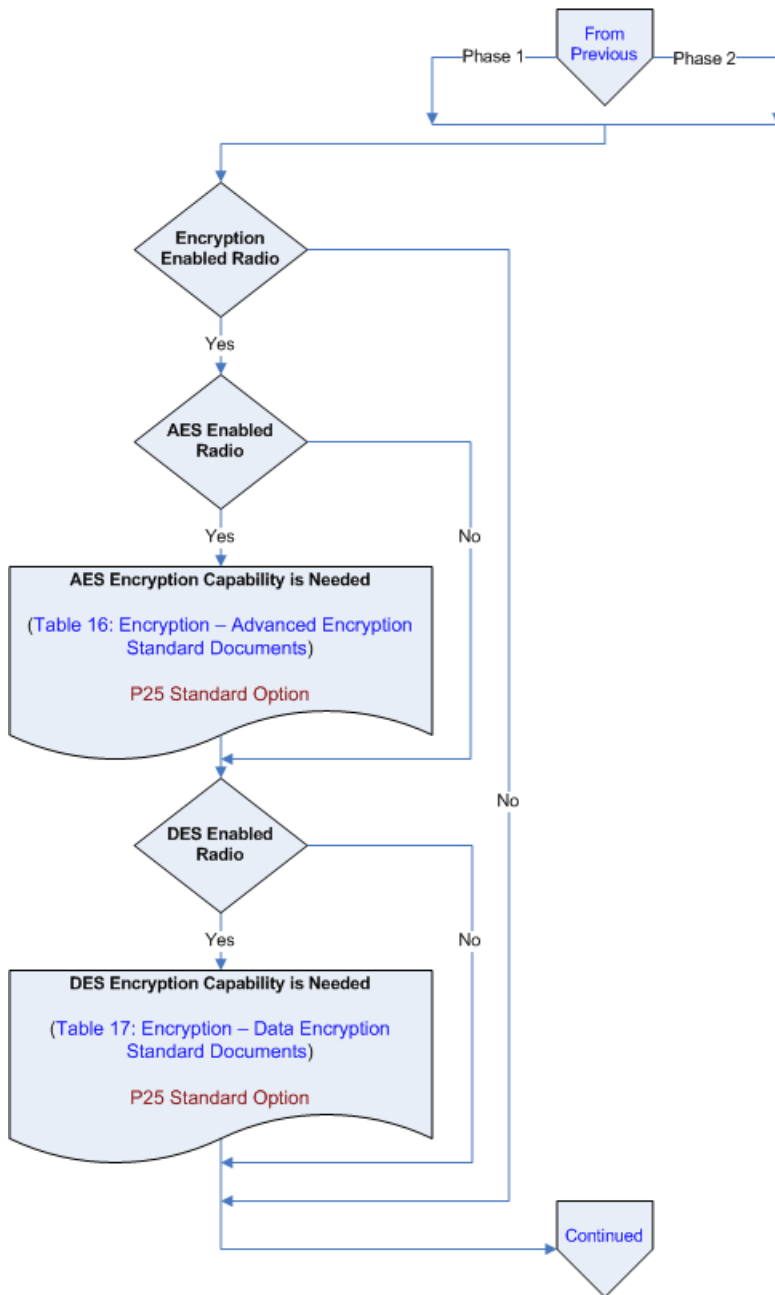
From Previous

Phase 1

Phase 2

Encryption Enabled Radio

Yes

AES Enabled Radio

Yes

No

AES Encryption Capability is Needed

(Table 16: Encryption – Advanced Encryption Standard Documents)

P25 Standard Option

No

DES Enabled Radio

Yes

No

DES Encryption Capability is Needed

(Table 17: Encryption – Data Encryption Standard Documents)

P25 Standard Option

Continued